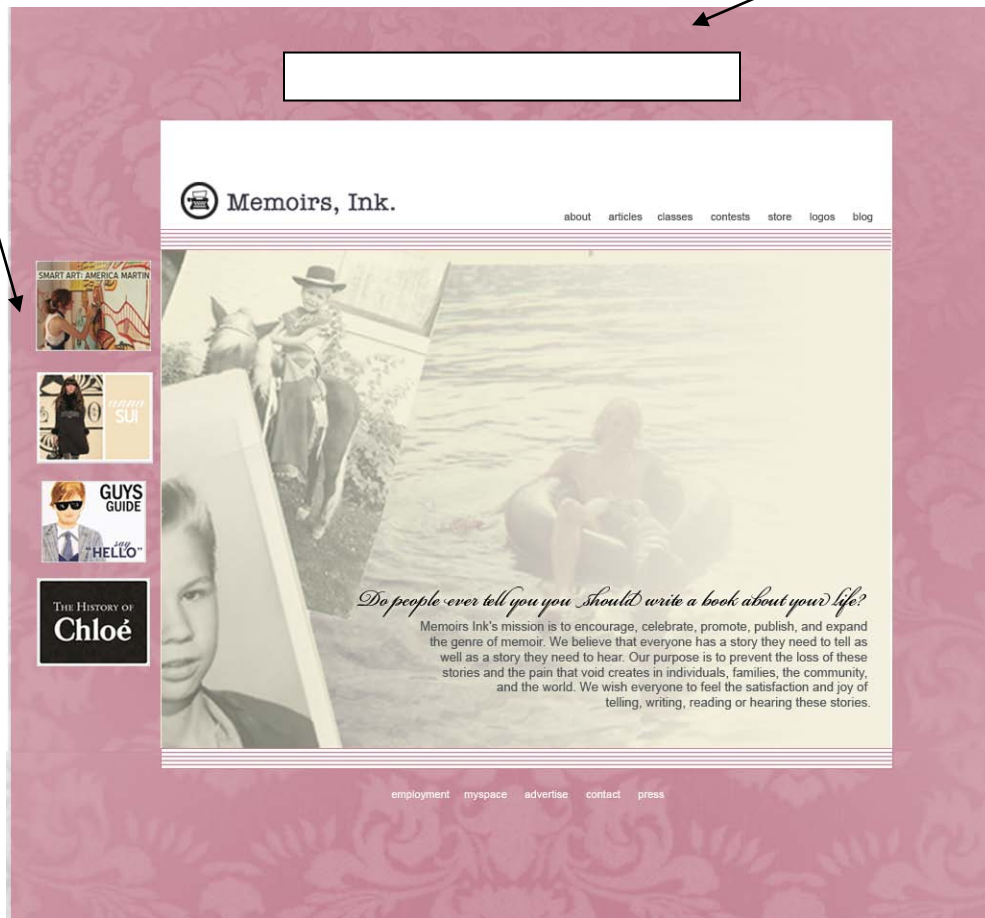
Memoirs, Ink.

about articles classes contests store logos blog

SMART ART: AMERICA MARTIN

anna SUI

GUYS GUIDE say "HELLO"

THE HISTORY OF Chloé

Do people ever tell you you should write a book about your life?

Memoirs Ink's mission is to encourage, celebrate, promote, publish, and expand the genre of memoir. We believe that everyone has a story they need to tell as well as a story they need to hear. Our purpose is to prevent the loss of these stories and the pain that void creates in individuals, families, the community, and the world. We wish everyone to feel the satisfaction and joy of telling, writing, reading or hearing these stories.

employment myspace advertise contact press